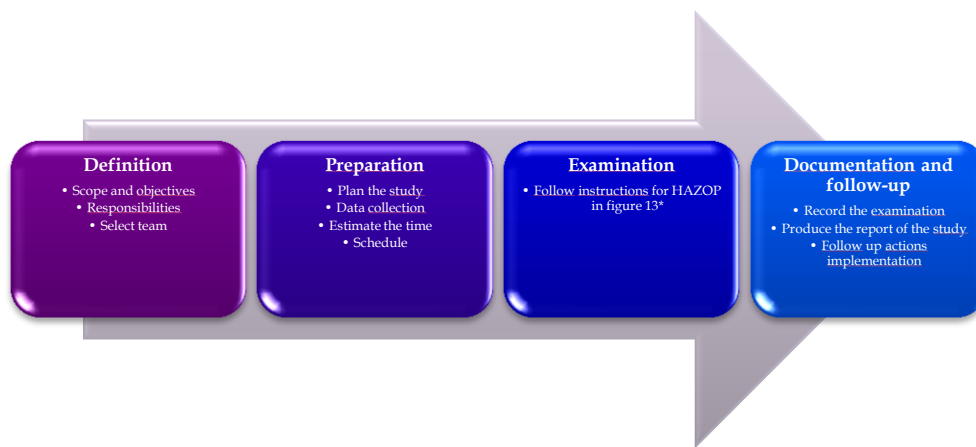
Definition
• Scope and objectives
• Responsibilities
• Select team

Preparation
• Plan the study
• Data collection
• Estimate the time
• Schedule

Examination
• Follow instructions for HAZOP in figure 13*

Documentation and follow-up
• Record the examination
• Produce the report of the study
• Follow up actions implementation